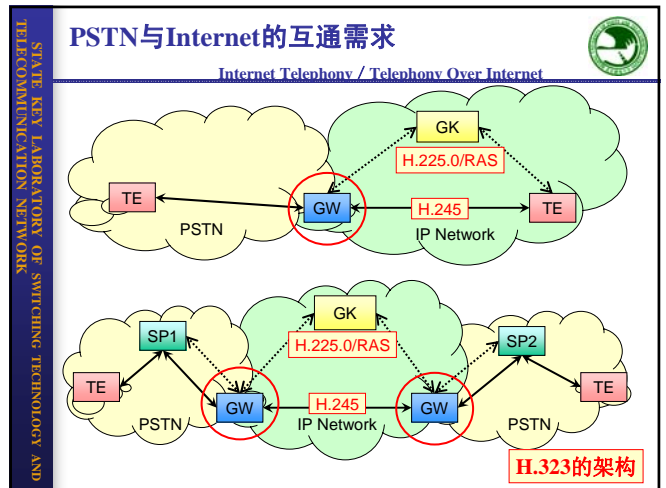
STATE KEY LABORATORY OF SWITCHING TECHNOLOGY AND TELECOMMUNICATION NETWORK

PSTN与Internet的互通需求

Internet Telephony / Telephony Over Internet

GK
H.225.0/RAS
TE
GW
H.245
TE
PSTN
IP Network

GK
H.225.0/RAS
SP1
SP2
TE
GW
H.245
GW
TE
PSTN
IP Network
PSTN

H.323的架构